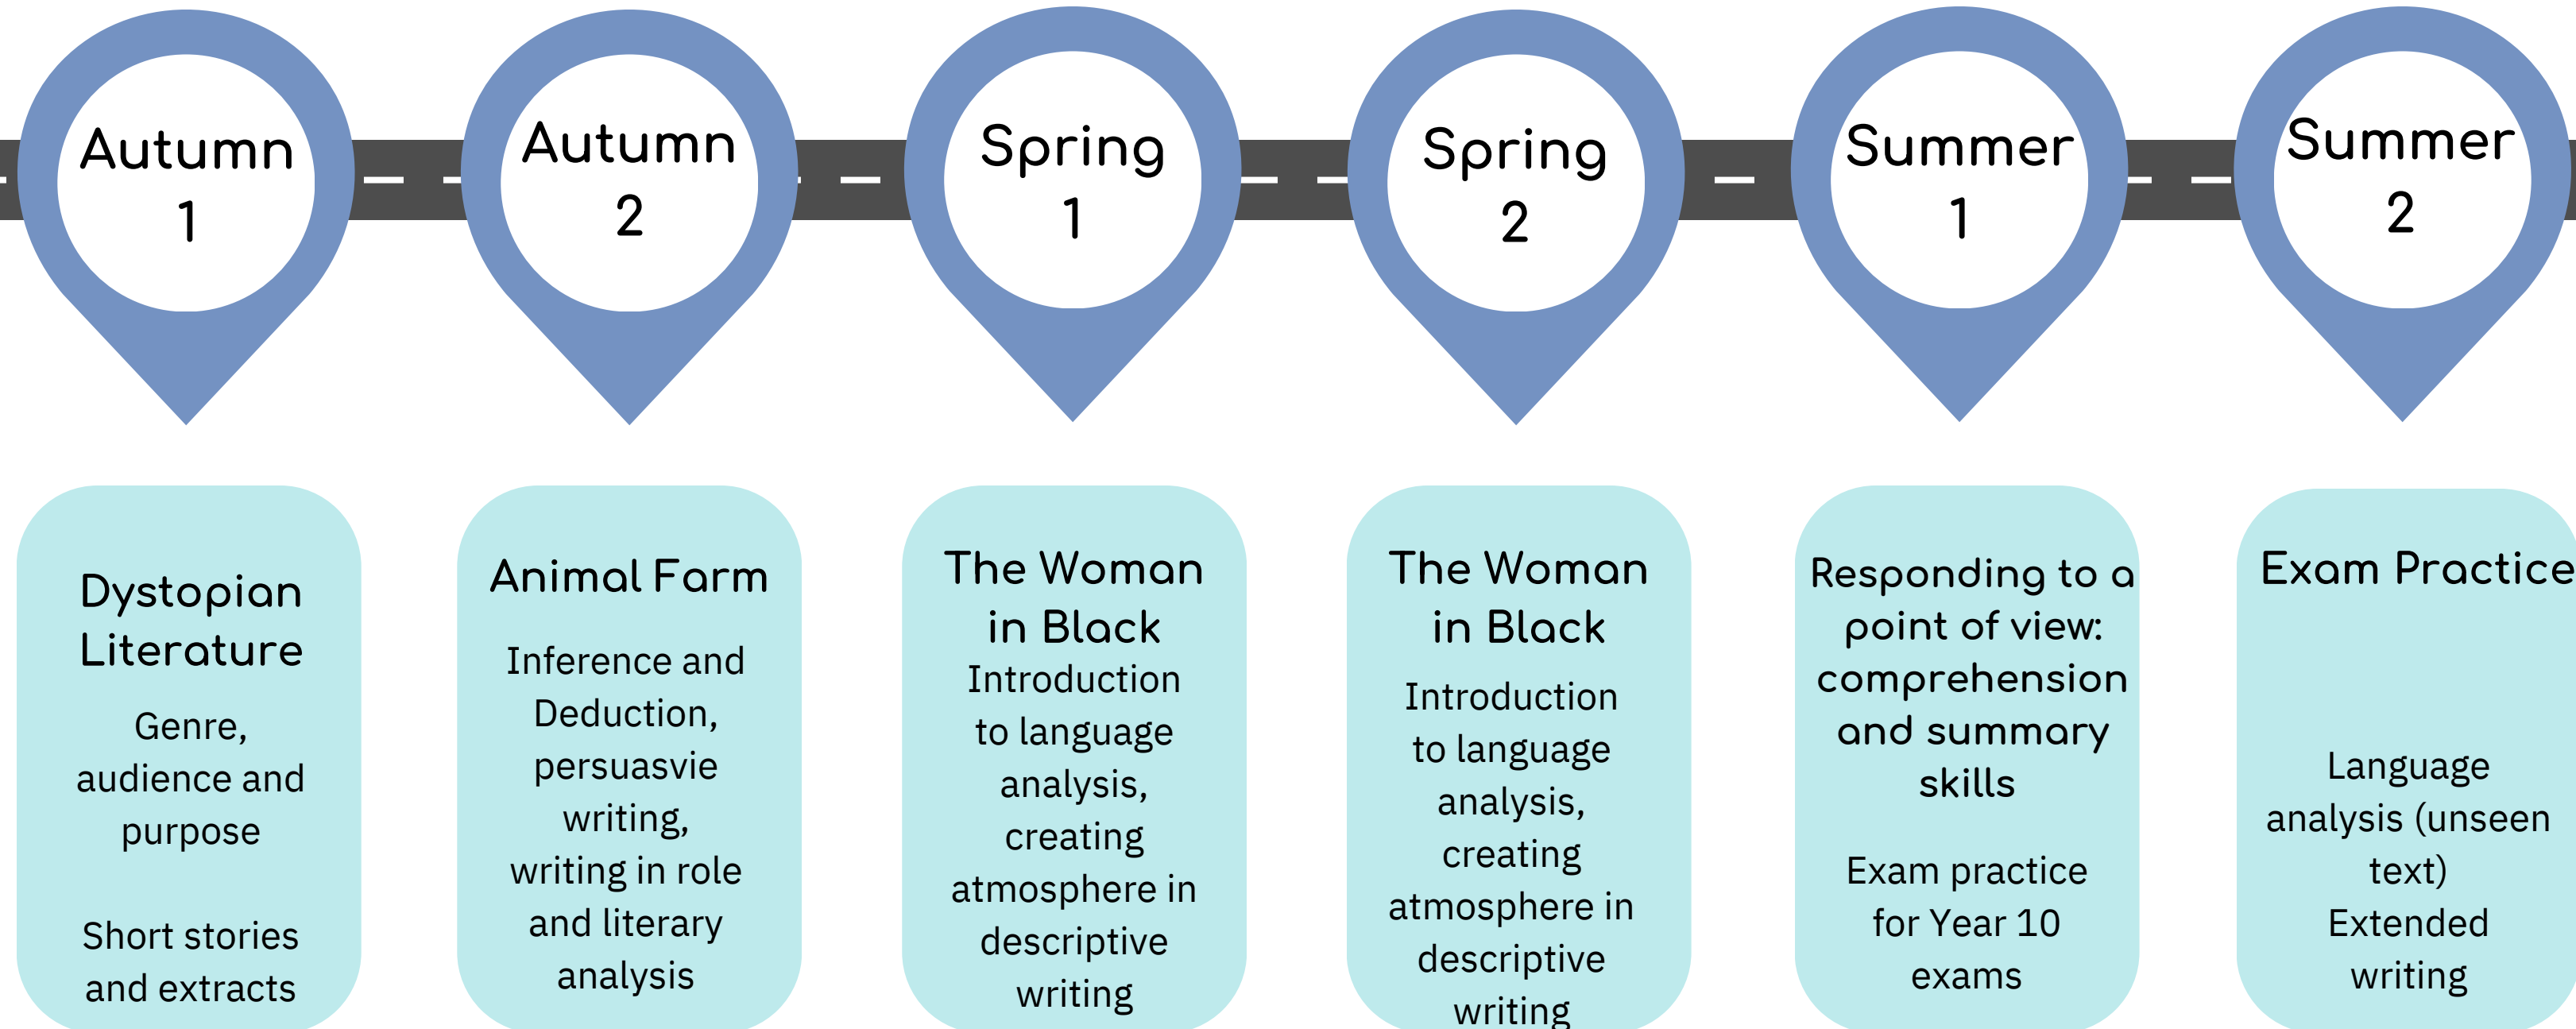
Autumn 1

Autumn 2

Spring 1

Spring 2

Summer 1

Summer 2

Dystopian Literature

Genre, audience and purpose

Short stories and extracts

Animal Farm

Inference and Deduction, persuasvie writing, writing in role and literary analysis

The Woman in Black

Introduction to language analysis, creating atmosphere in descriptive writing

The Woman in Black

Introduction to language analysis, creating atmosphere in descriptive writing

Responding to a point of view: comprehension and summary skills

Exam practice for Year 10 exams

Exam Practice

Language analysis (unseen text)

Extended writing